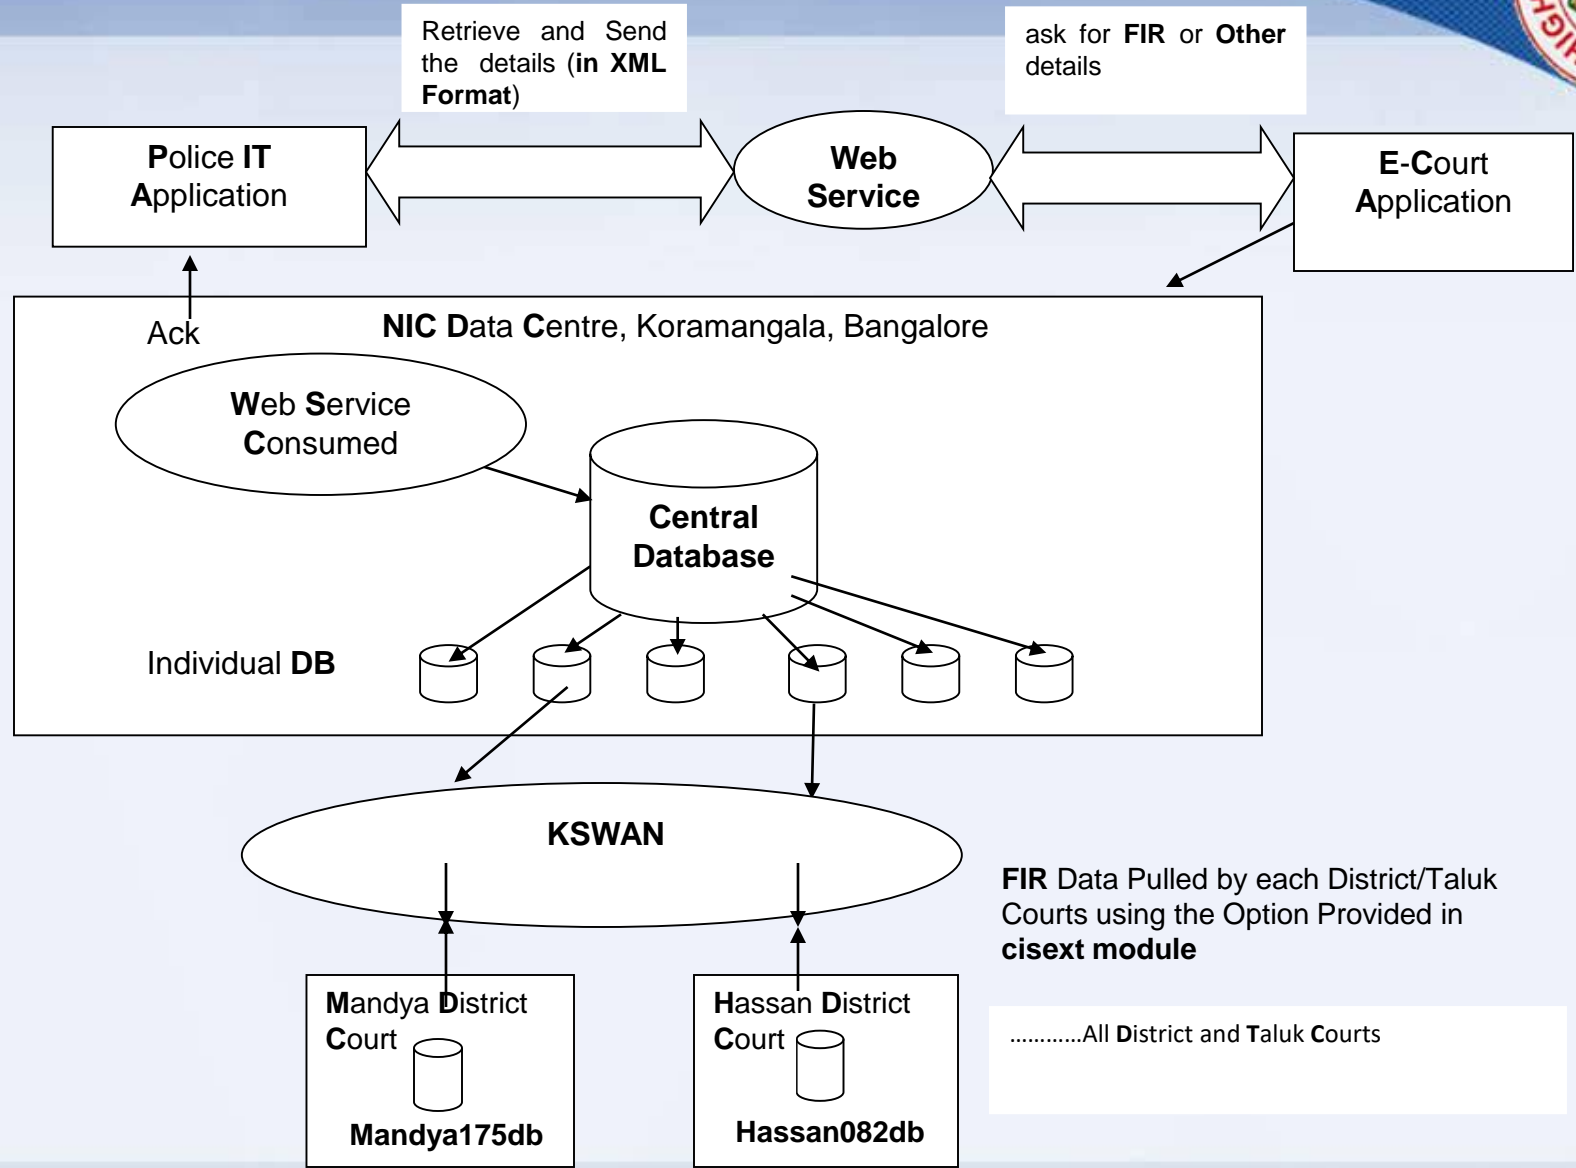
Retrieve and Send the details (**in XML Format**)

ask for **FIR** or **Other** details

Police IT Application

Web Service

E-Court Application

Ack

NIC Data Centre, Koramangala, Bangalore

Web Service Consumed

Central Database

Individual DB

KSWAN

FIR Data Pulled by each District/Taluk Courts using the Option Provided in cisext module

Mandya District Court

Mandya175db

Hassan District Court

Hassan082db

…………All District and Taluk Courts